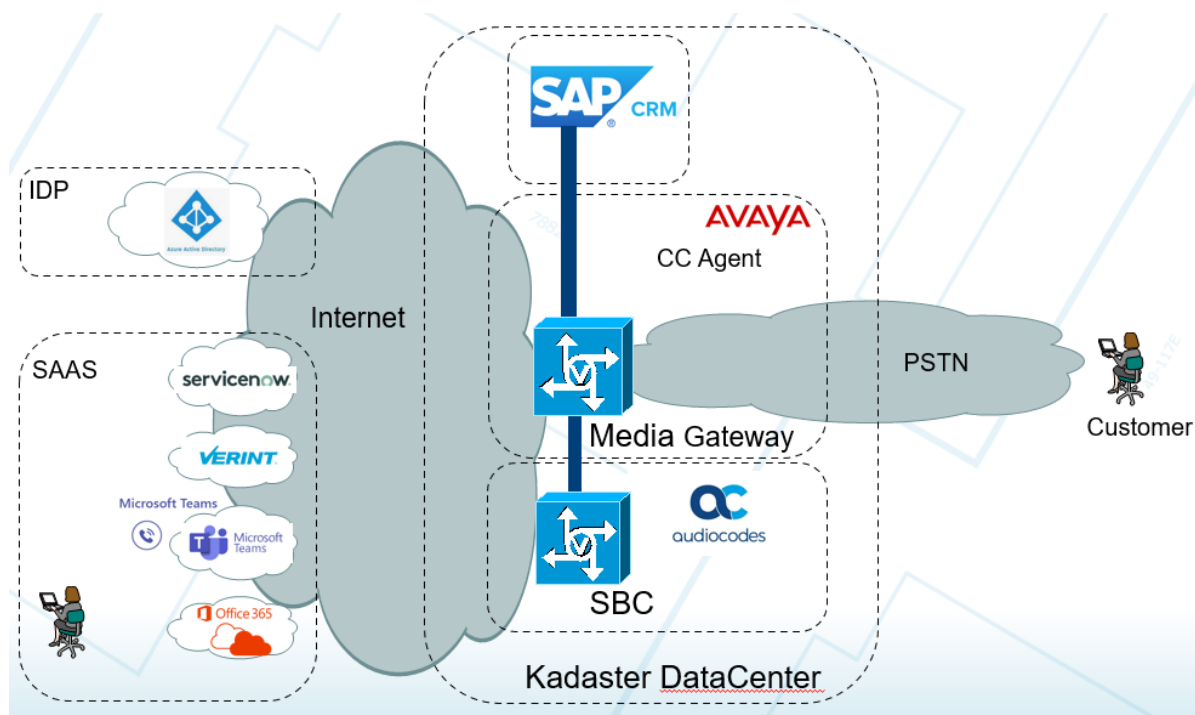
SAP CRM

AVAYA

CC Agent

IDP

Azure Active Directory

Internet

SAAS

servicenow

VERINT

Microsoft Teams

Microsoft Teams

Office 365

PSTN

Media Gateway

Customer

audiocodes

SBC

Kadaster DataCenter